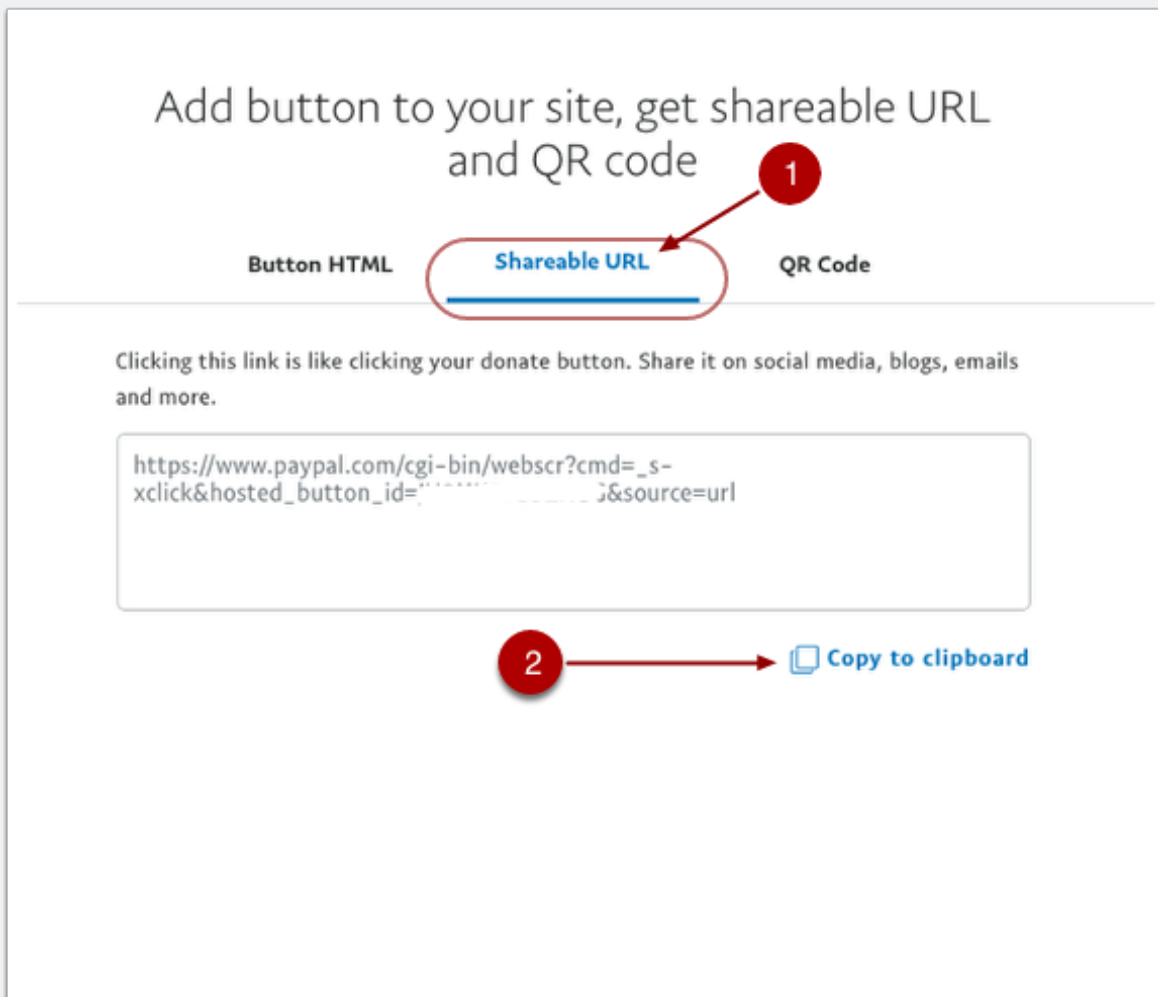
Add button to your site, get shareable URL and QR code

1

Button HTML
Shareable URL
QR Code

Clicking this link is like clicking your donate button. Share it on social media, blogs, emails and more.

https://www.paypal.com/cgi-bin/webscr?cmd=_s-xclick&hosted_button_id=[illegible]&source=url

2

Copy to clipboard